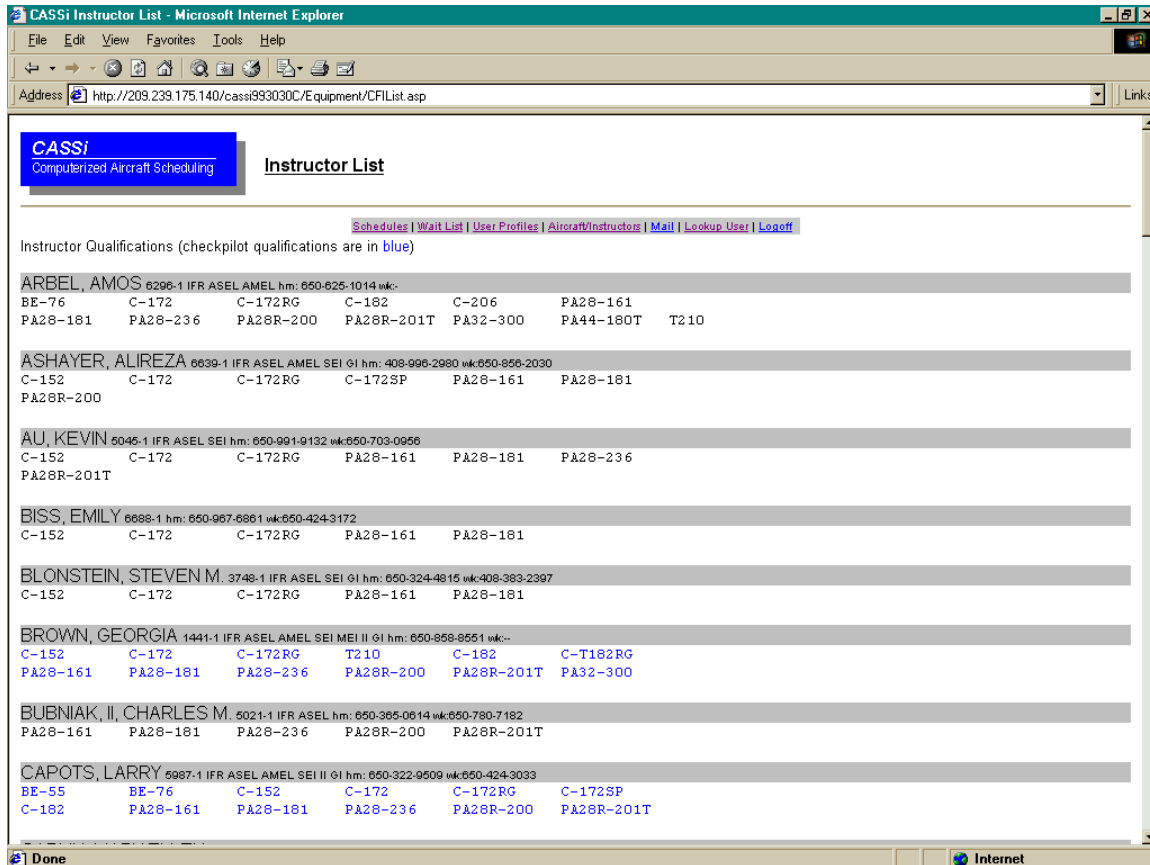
CASSi Instructor List - Microsoft Internet Explorer

File Edit View Favorites Tools Help

Address http://209.239.175.140/cassi993030C/Equipment/CFIList.asp

Links

CASSi
Computerized Aircraft Scheduling

Instructor List

Schedules | Wait List | User Profiles | Aircraft/Instructors | Mail | Lookup User | Logoff

Instructor Qualifications (checkpilot qualifications are in blue)

ARBEL, AMOS 6296-1 IFR ASEL AMEL hm: 650-625-1014 wk:-

| BE-76 | C-172 | C-172RG | C-182 | C-206 | PA28-161 | |
|---|---|---|---|---|---|---|
| PA28-181 | PA28-236 | PA28R-200 | PA28R-201T | PA32-300 | PA44-180T | T210 |

ASHAYER, ALIREZA 6639-1 IFR ASEL AMEL SEI GI hm: 408-996-2980 wk:650-856-2030

| C-152 | C-172 | C-172RG | C-172SP | PA28-161 | PA28-181 |
|---|---|---|---|---|---|
| PA28R-200 | | | | | |

AU, KEVIN 5045-1 IFR ASEL SEI hm: 650-991-9132 wk:650-703-0956

| C-152 | C-172 | C-172RG | PA28-161 | PA28-181 | PA28-236 |
|---|---|---|---|---|---|
| PA28R-201T | | | | | |

BISS, EMILY 6688-1 hm: 650-967-6861 wk:650-424-3172

| C-152 | C-172 | C-172RG | PA28-161 | PA28-181 |
|---|---|---|---|---|

BLONSTEIN, STEVEN M. 3748-1 IFR ASEL SEI GI hm: 650-324-4815 wk:408-383-2397

| C-152 | C-172 | C-172RG | PA28-161 | PA28-181 |
|---|---|---|---|---|

BROWN, GEORGIA 1441-1 IFR ASEL AMEL SEI MEI II GI hm: 650-858-8551 wk:--

| C-152 | C-172 | C-172RG | T210 | C-182 | C-T182RG |
|---|---|---|---|---|---|
| PA28-161 | PA28-181 | PA28-236 | PA28R-200 | PA28R-201T | PA32-300 |

BUBNIAK, II, CHARLES M. 5021-1 IFR ASEL hm: 650-365-0614 wk:650-780-7182

| PA28-161 | PA28-181 | PA28-236 | PA28R-200 | PA28R-201T |
|---|---|---|---|---|

CAPOTS, LARRY 5987-1 IFR ASEL AMEL SEI II GI hm: 650-322-9509 wk:650-424-3033

| BE-55 | BE-76 | C-152 | C-172 | C-172RG | C-172SP |
|---|---|---|---|---|---|
| C-182 | PA28-161 | PA28-181 | PA28-236 | PA28R-200 | PA28R-201T |

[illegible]

Done

Internet